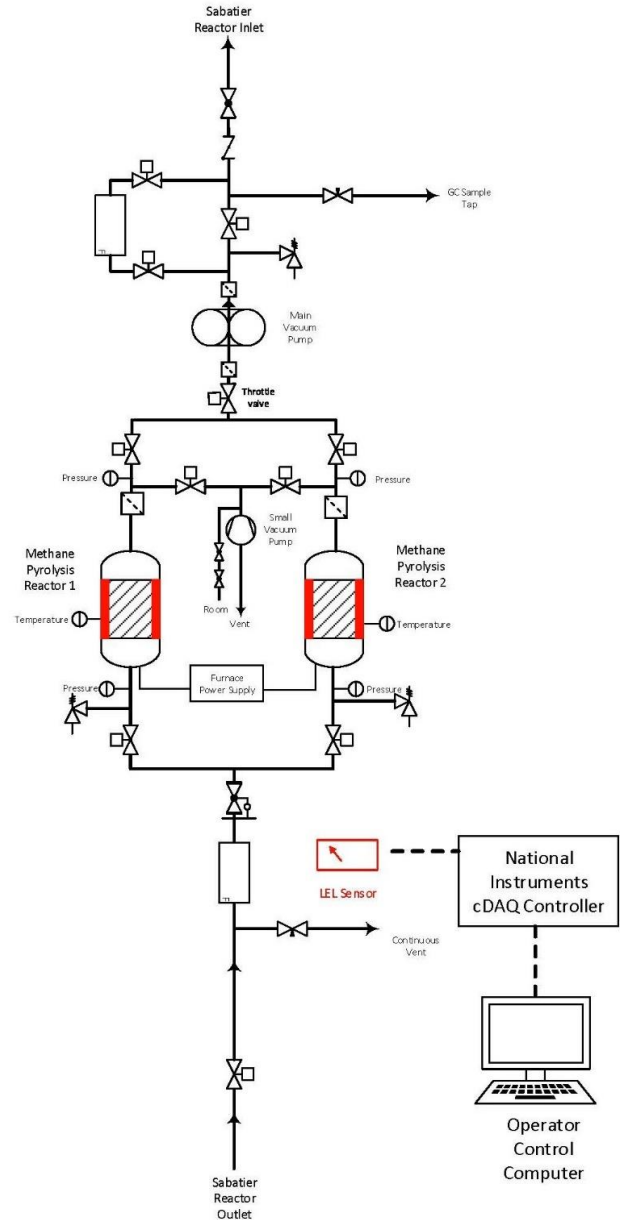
Sabatier Reactor Inlet

GC Sample Tap

Main Vacuum Pump

Throttle valve

Pressure

Pressure

Small Vacuum Pump

Methane Pyrolysis Reactor 1

Methane Pyrolysis Reactor 2

Temperature

Temperature

Room

Vent

Pressure

Furnace Power Supply

Pressure

LEL Sensor

National Instruments cDAQ Controller

Continuous Vent

Operator Control Computer

Sabatier Reactor Outlet